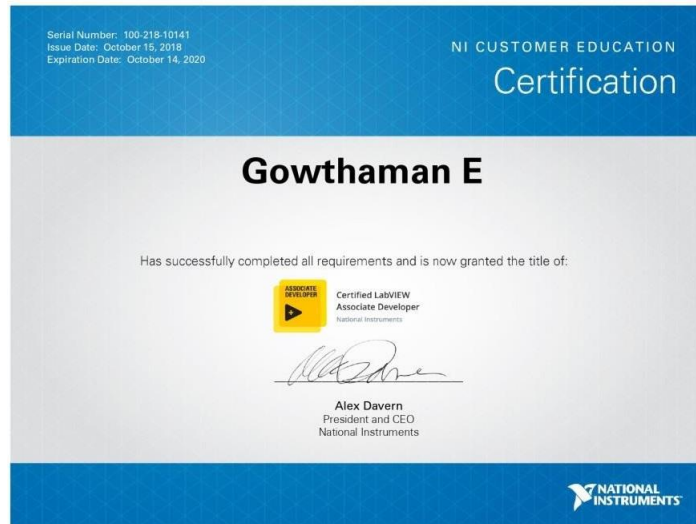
Serial Number: 100-218-10141
Issue Date: October 15, 2018
Expiration Date: October 14, 2020

NI CUSTOMER EDUCATION
Certification

Gowthaman E

Has successfully completed all requirements and is now granted the title of:

ASSOCIATE DEVELOPER

Certified LabVIEW Associate Developer
National Instruments

Alex Davern
President and CEO
National Instruments

NATIONAL INSTRUMENTS